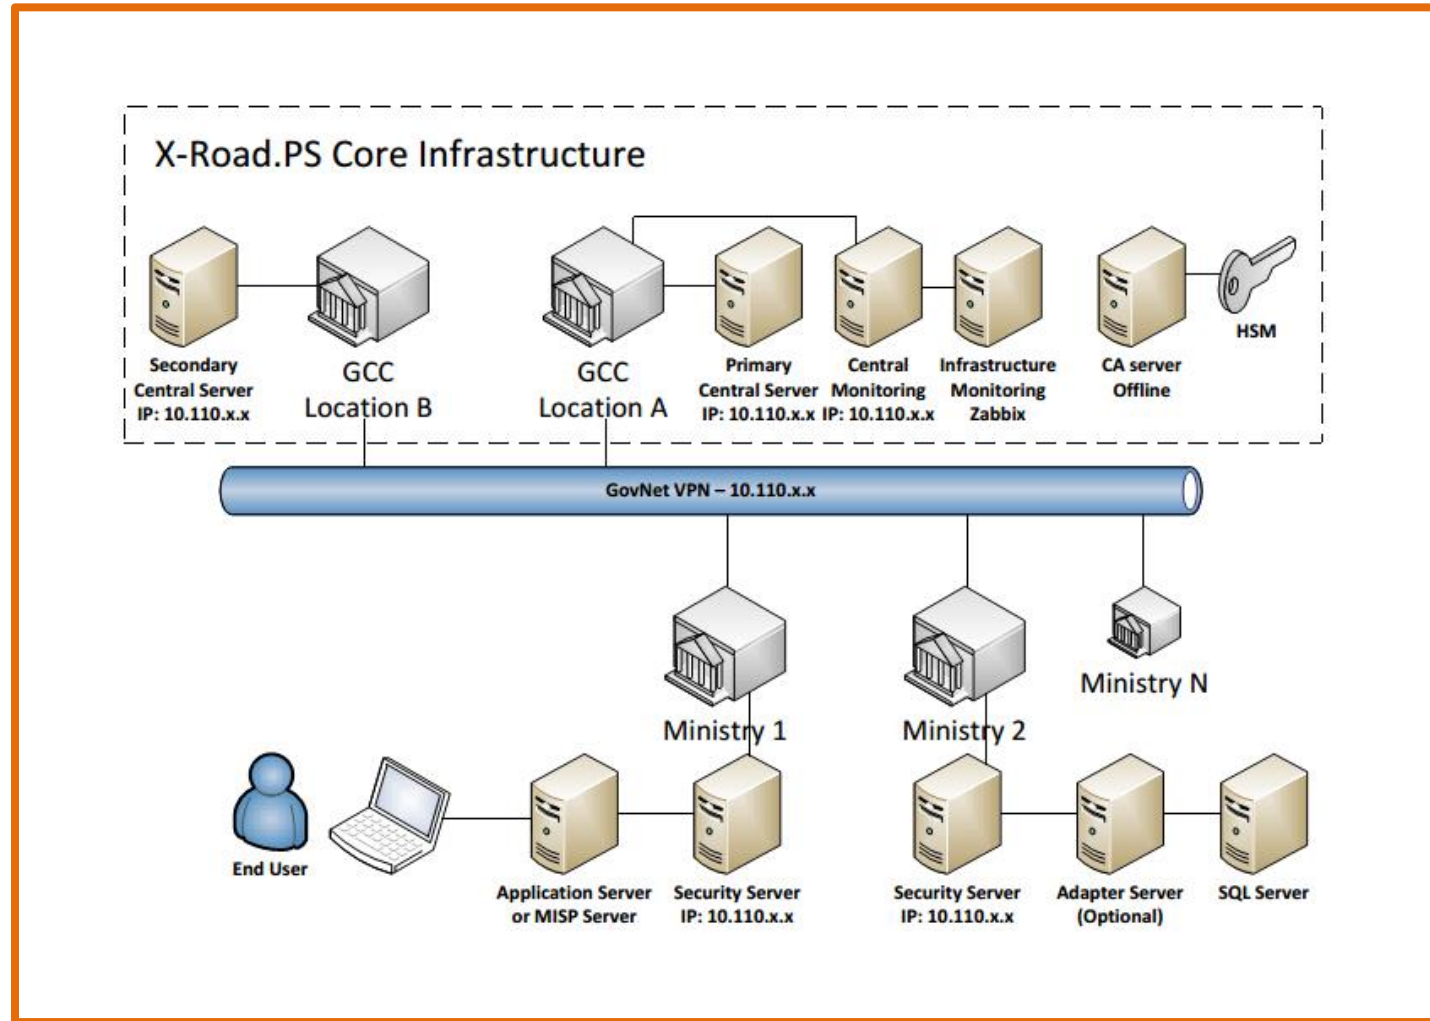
X-Road.PS Core Infrastructure

Secondary Central Server IP: 10.110.x.x

GCC Location B

GCC Location A

Primary Central Server IP: 10.110.x.x

Central Monitoring IP: 10.110.x.x

Infrastructure Monitoring Zabbix

CA server Offline

HSM

GovNet VPN – 10.110.x.x

Ministry 1

Ministry 2

Ministry N

End User

Application Server or MISP Server

Security Server IP: 10.110.x.x

Security Server IP: 10.110.x.x

Adapter Server (Optional)

SQL Server